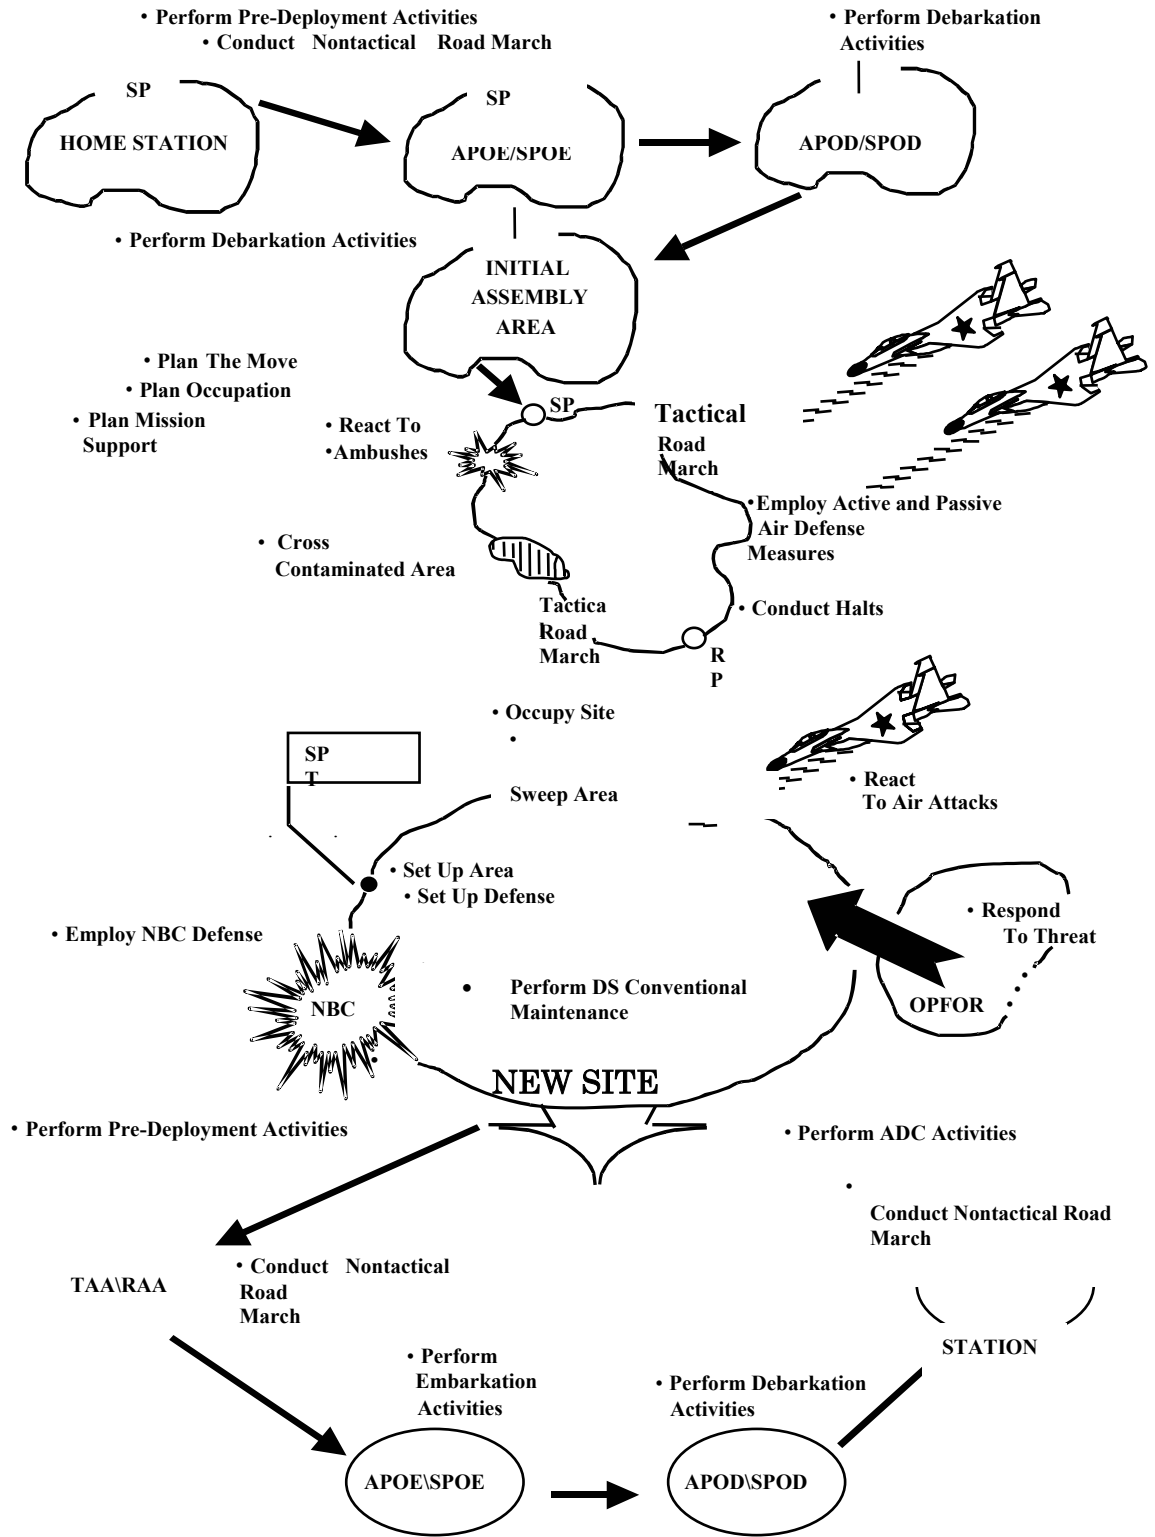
• Perform Pre-Deployment Activities
• Conduct Nontactical Road March

• Perform Debarkation Activities

SP
HOME STATION

SP
APOE/SPOE

APOD/SPOD

• Perform Debarkation Activities

INITIAL ASSEMBLY AREA

• Plan The Move
• Plan Occupation
• Plan Mission Support

• React To •Ambushes

SP

Tactical Road March

• Employ Active and Passive Air Defense Measures

• Cross Contaminated Area

Tactica Road March

• Conduct Halts

R P

• Occupy Site
•
Sweep Area

SP T

• React To Air Attacks

• Set Up Area
• Set Up Defense

• Employ NBC Defense

• Respond To Threat

NBC

• Perform DS Conventional Maintenance

OPFOR

NEW SITE

• Perform Pre-Deployment Activities

• Perform ADC Activities

•
Conduct Nontactical Road March

TAA\RAA

• Conduct Nontactical Road March

STATION

• Perform Embarkation Activities

• Perform Debarkation Activities

APOE\SPOE

APOD\SPOD